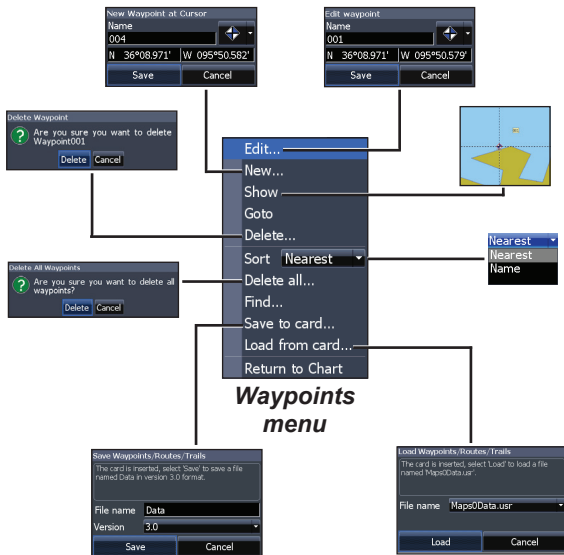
New Waypoint at Cursor
Name
004
N 36°08.971' W 095°50.582'
Save Cancel

Edit waypoint
Name
001
N 36°08.971' W 095°50.579'
Save Cancel

Delete Waypoint
Are you sure you want to delete Waypoint001
Delete Cancel

Edit...
New...
Show
Goto
Delete...
Sort Nearest
Delete all...
Find...
Save to card...
Load from card...
Return to Chart

Nearest
Nearest
Name

Delete All Waypoints
Are you sure you want to delete all waypoints?
Delete Cancel

Waypoints menu

Save Waypoints/Routes/Trails
The card is inserted, select 'Save' to save a file named Data in version 3.0 format.
File name Data
Version 3.0
Save Cancel

Load Waypoints/Routes/Trails
The card is inserted, select 'Load' to load a file named 'Maps0Data.usr'.
File name Maps0Data.usr
Load Cancel